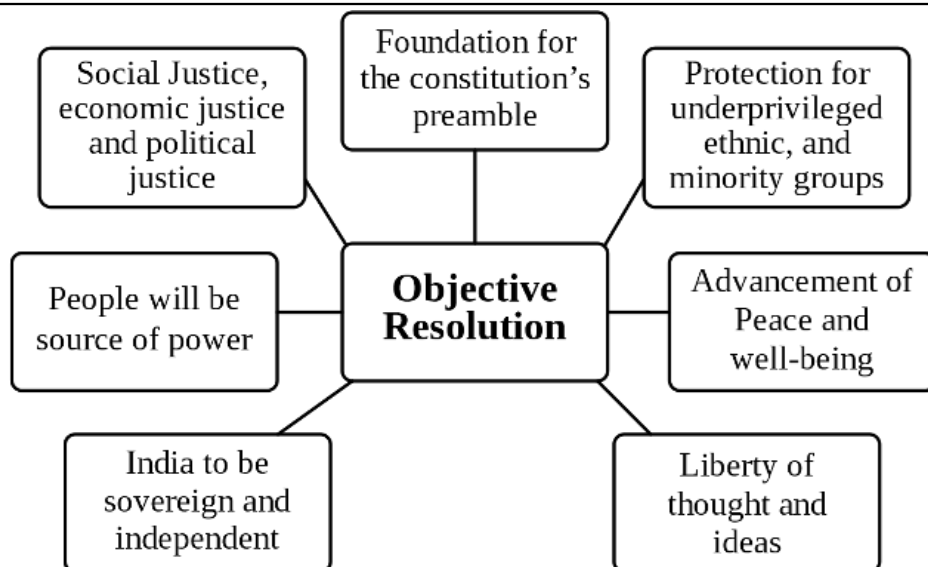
Social Justice, economic justice and political justice

Foundation for the constitution’s preamble

Protection for underprivileged ethnic, and minority groups

People will be source of power

**Objective Resolution**

Advancement of Peace and well-being

India to be sovereign and independent

Liberty of thought and ideas